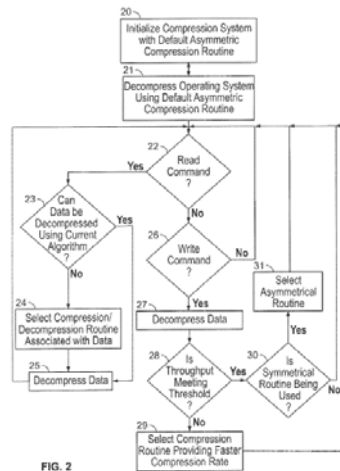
20
Initialize Compression System with Default Asymmetric Compression Routine

21
Decompress Operating System Using Default Asymmetric Compression Routine

22
Read Command ?

Yes

No

23
Can Data be Decompressed Using Current Algorithm ?

Yes

No

26
Write Command ?

No

Yes

24
Select Compression/ Decompression Routine Associated with Data

27
Decompress Data

31
Select Asymmetrical Routine

Yes

25
Decompress Data

28
Is Throughput Meeting Threshold ?

Yes

30
Is Symmetrical Routine Being Used ?

No

No

29
Select Compression Routine Providing Faster Compression Rate

FIG. 2